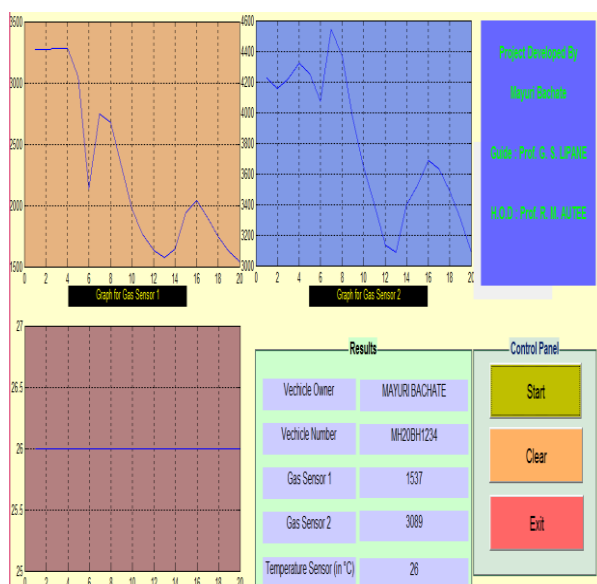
3500
3000
2500
2000
1500
0 2 4 6 8 10 12 14 16 18 20
Graph for Gas Sensor 1

4600
4400
4200
4000
3800
3600
3400
3200
3000
0 2 4 6 8 10 12 14 16 18 20
Graph for Gas Sensor 2

Project Developed By

Mayuri Bachate

Guide : Prof. G. S. LIPANE

H.O.D : Prof. R. M. AUTEE

27
26.5
26
25.5
25
0 2 4 6 8 10 12 14 16 18 20

Results

| | |
|---|---|
| Vechicle Owner | MAYURI BACHATE |
| Vechicle Number | MH20BH1234 |
| Gas Sensor 1 | 1537 |
| Gas Sensor 2 | 3089 |
| Temperature Sensor (in °C) | 26 |

Control Panel

Start

Clear

Exit